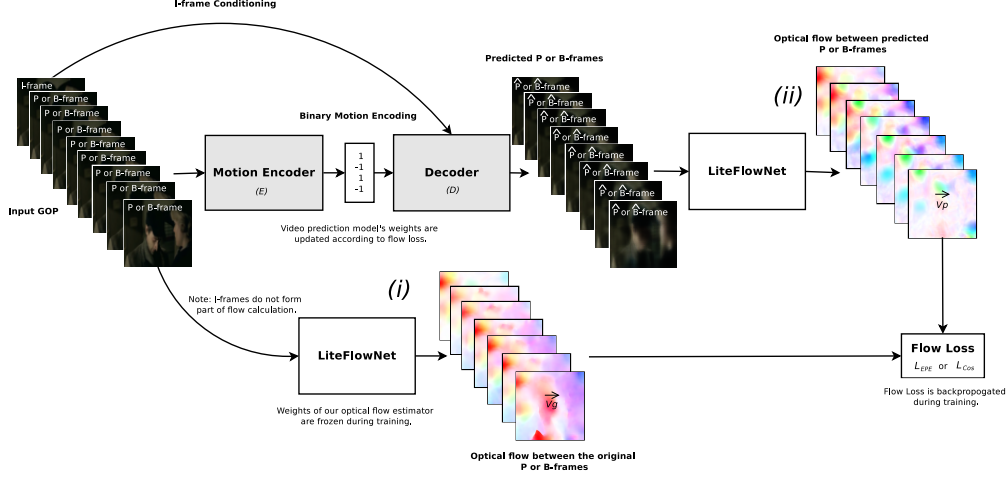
I-frame Conditioning

I-frame

P or B-frame

P or B-frame

P or B-frame

P or B-frame

P or B-frame

P or B-frame

P or B-frame

Input GOP

Motion Encoder

(E)

Binary Motion Encoding

1
-1
1
-1

Decoder

(D)

Video prediction model's weights are updated according to flow loss.

Predicted P or B-frames

$\hat{P}$ or $\hat{B}$-frame

$\hat{P}$ or $\hat{B}$-frame

$\hat{P}$ or $\hat{B}$-frame

$\hat{P}$ or $\hat{B}$-frame

$\hat{P}$ or $\hat{B}$-frame

$\hat{P}$ or $\hat{B}$-frame

$\hat{P}$ or $\hat{B}$-frame

$\hat{P}$ or $\hat{B}$-frame

LiteFlowNet

Optical flow between predicted P or B-frames

(ii)

$\vec{Vp}$

Note: I-frames do not form part of flow calculation.

LiteFlowNet

Weights of our optical flow estimator are frozen during training.

(i)

$\vec{Vg}$

Optical flow between the original P or B-frames

Flow Loss

$L_{EPE}$ or $L_{Cos}$

Flow Loss is backpropogated during training.